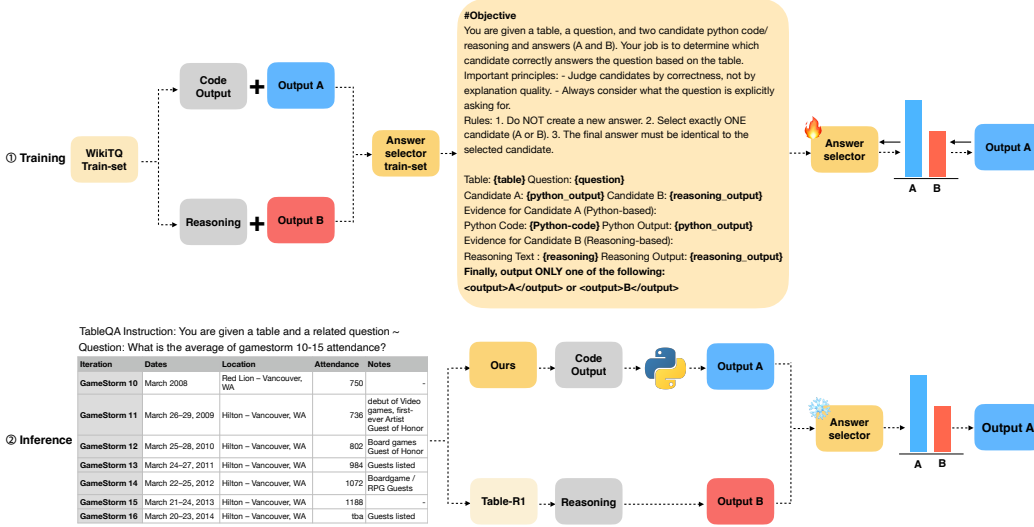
① Training

WikiTQ Train-set

Code Output + Output A

Reasoning + Output B

Answer selector train-set

#Objective
You are given a table, a question, and two candidate python code/ reasoning and answers (A and B). Your job is to determine which candidate correctly answers the question based on the table.
Important principles: - Judge candidates by correctness, not by explanation quality. - Always consider what the question is explicitly asking for.
Rules: 1. Do NOT create a new answer. 2. Select exactly ONE candidate (A or B). 3. The final answer must be identical to the selected candidate.

Table: **{table}** Question: **{question}**
Candidate A: **{python_output}** Candidate B: **{reasoning_output}**
Evidence for Candidate A (Python-based):
Python Code: **{Python-code}** Python Output: **{python_output}**
Evidence for Candidate B (Reasoning-based):
Reasoning Text : **{reasoning}** Reasoning Output: **{reasoning_output}**
**Finally, output ONLY one of the following:**
**<output>A</output> or <output>B</output>**

Answer selector

A B

Output A

② Inference

TableQA Instruction: You are given a table and a related question ~
Question: What is the average of gamestorm 10-15 attendance?

| Iteration | Dates | Location | Attendance | Notes |
|---|---|---|---|---|
| GameStorm 10 | March 2008 | Red Lion – Vancouver, WA | 750 | - |
| GameStorm 11 | March 26–29, 2009 | Hilton – Vancouver, WA | 736 | debut of Video games, first-ever Artist Guest of Honor |
| GameStorm 12 | March 25–28, 2010 | Hilton – Vancouver, WA | 802 | Board games Guest of Honor |
| GameStorm 13 | March 24–27, 2011 | Hilton – Vancouver, WA | 984 | Guests listed |
| GameStorm 14 | March 22–25, 2012 | Hilton – Vancouver, WA | 1072 | Boardgame / RPG Guests |
| GameStorm 15 | March 21–24, 2013 | Hilton – Vancouver, WA | 1188 | - |
| GameStorm 16 | March 20–23, 2014 | Hilton – Vancouver, WA | tba | Guests listed |

Ours

Code Output

Output A

Table-R1

Reasoning

Output B

Answer selector

A B

Output A